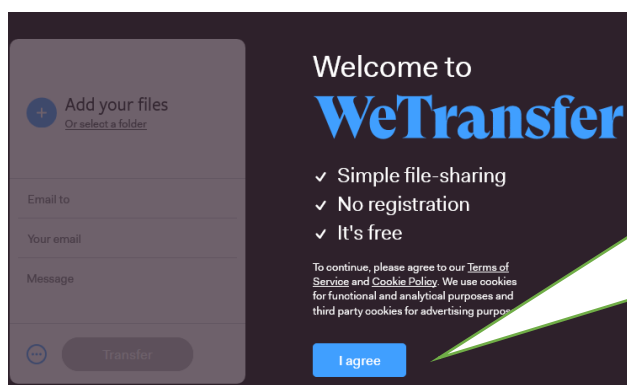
Add your files
Or select a folder

Email to

Your email

Message

Transfer

Welcome to
WeTransfer

✓ Simple file-sharing
✓ No registration
✓ It's free

To continue, please agree to our Terms of Service and Cookie Policy. We use cookies for functional and analytical purposes and third party cookies for advertising purpo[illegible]

I agree